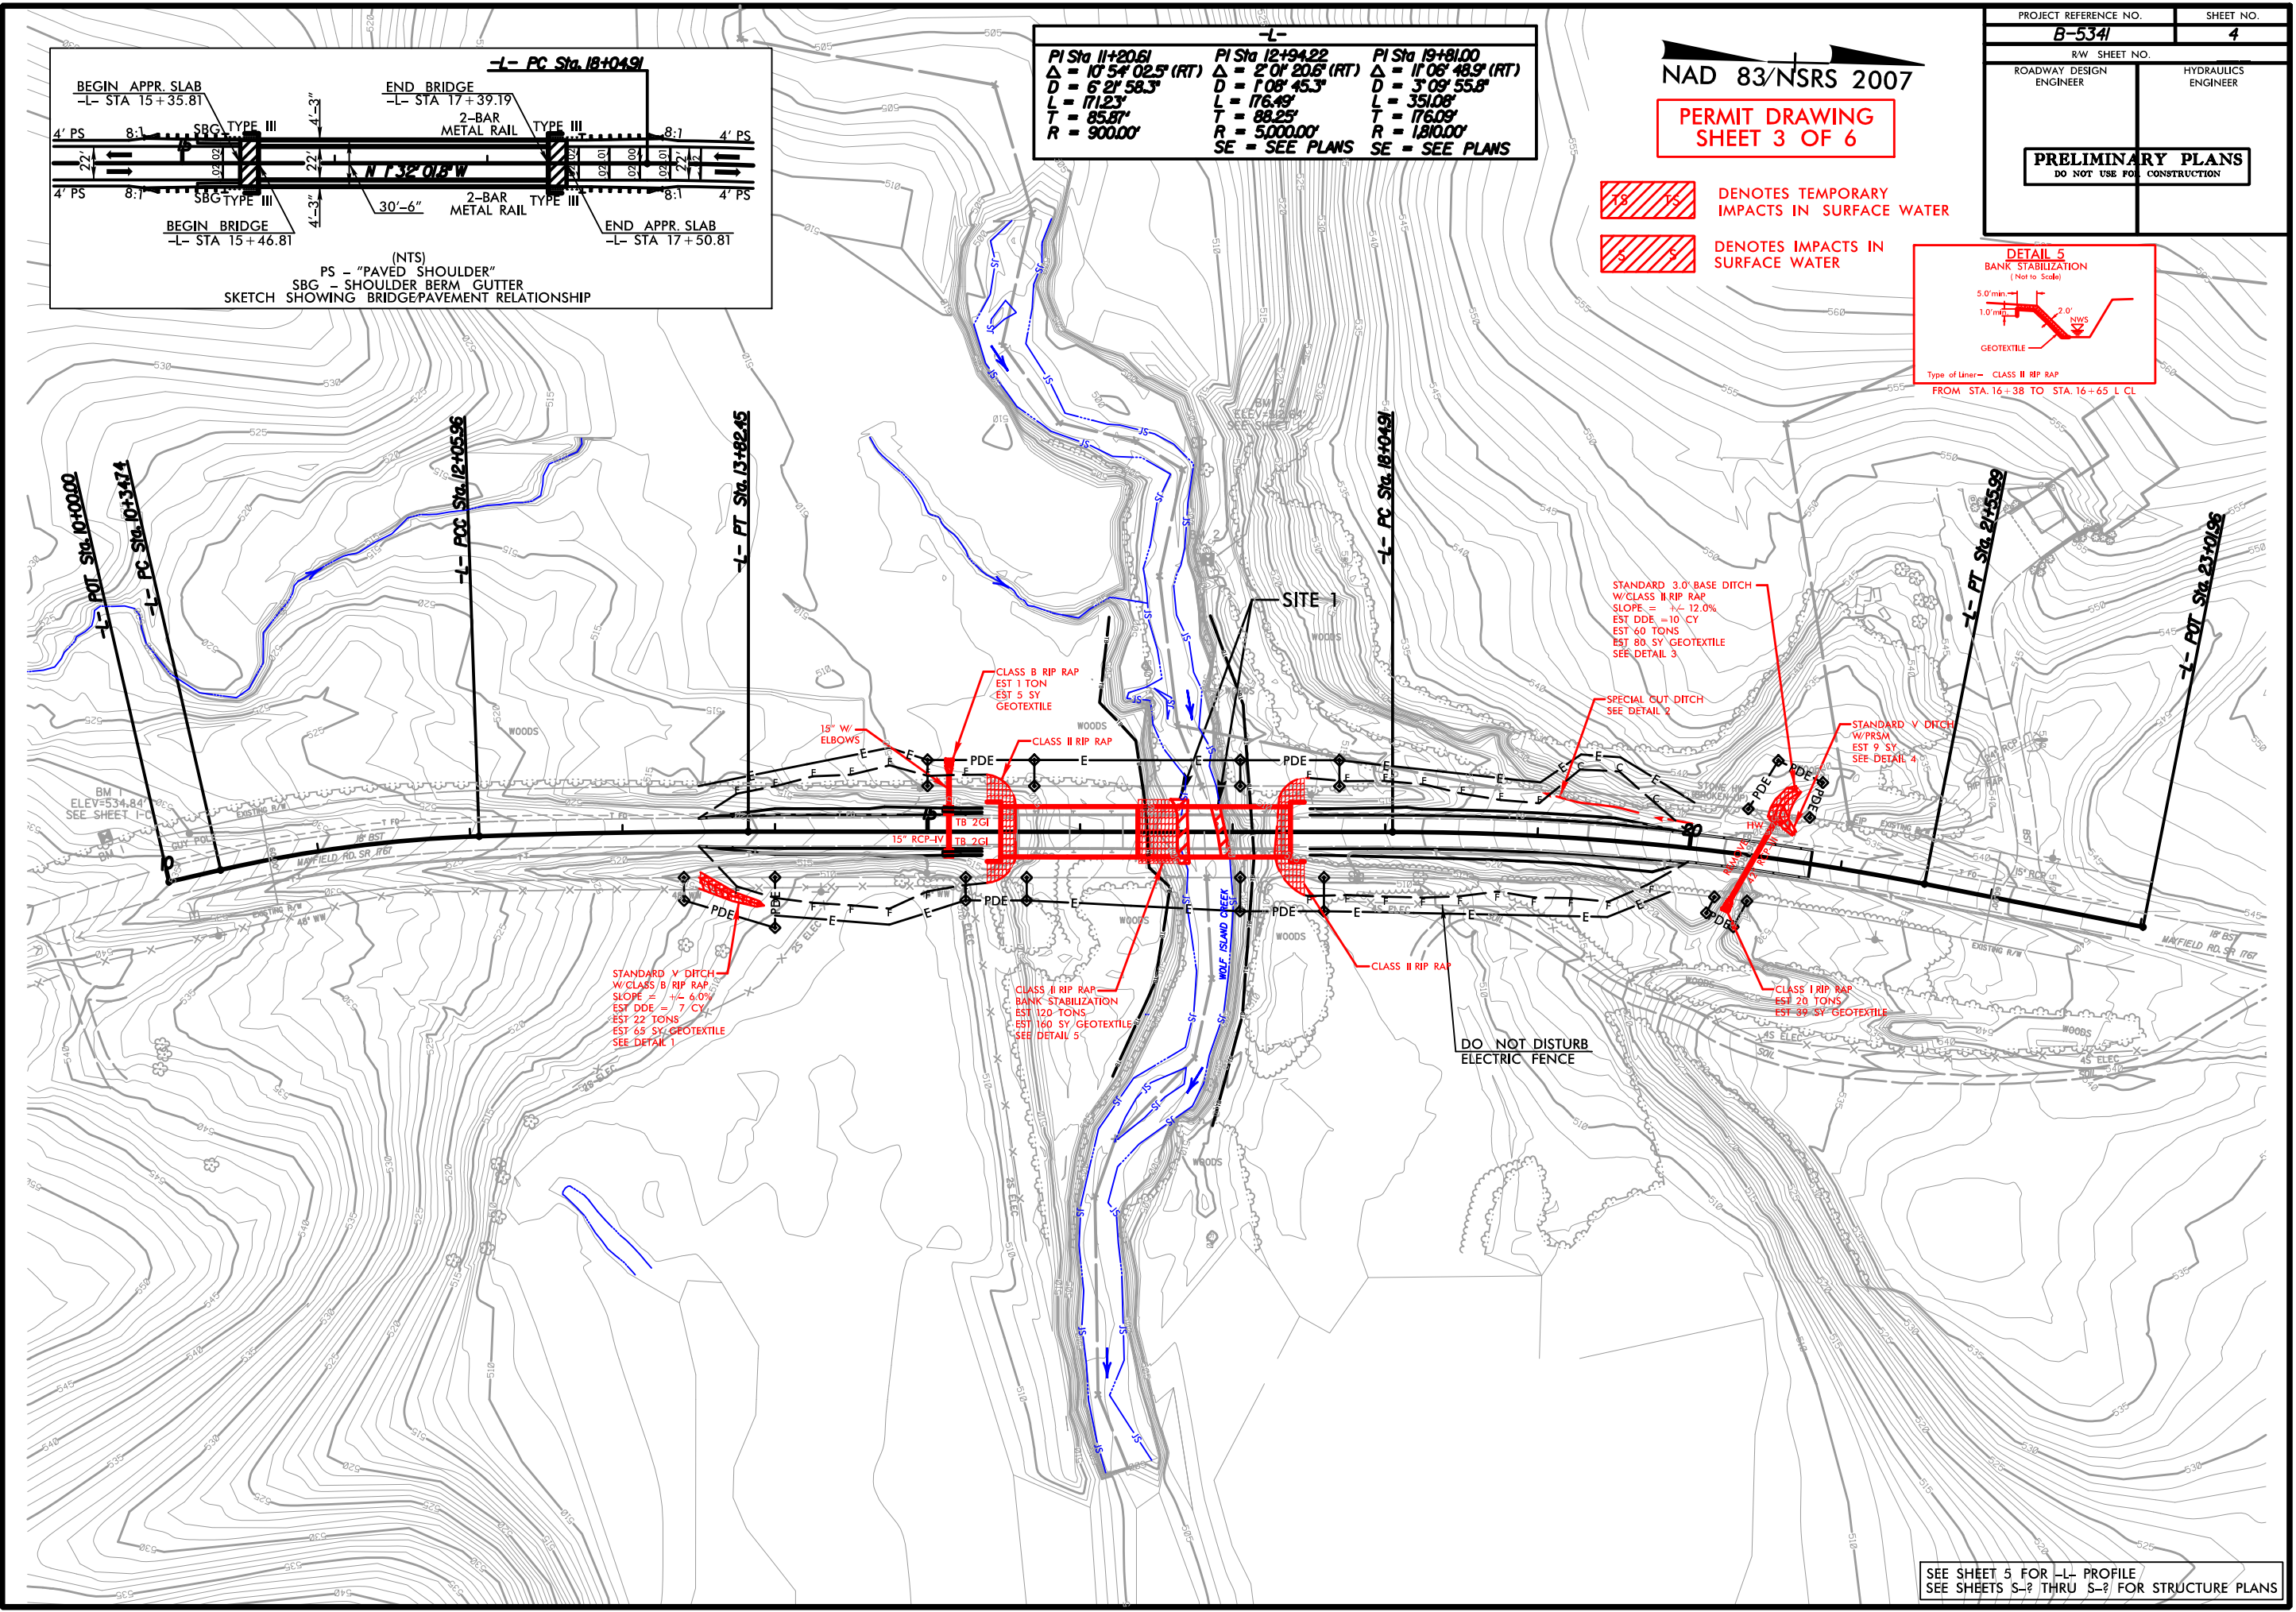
-L- PC Sta. 18+04.91

BEGIN APPR. SLAB
-L- STA 15+35.81

END BRIDGE
-L- STA 17+39.19

2-BAR
METAL RAIL

4' PS 8:1 SBG TYPE III 4'-3" TYPE III 8:1 4' PS

N 1°32'01.8" W

4' PS 8:1 SBG TYPE III 30'-6" 2-BAR METAL RAIL TYPE III 8:1 4' PS

4'-3"

BEGIN BRIDGE
-L- STA 15+46.81

END APPR. SLAB
-L- STA 17+50.81

(NTS)
PS - "PAVED SHOULDER"
SBG - SHOULDER BERM GUTTER
SKETCH SHOWING BRIDGE/PAVEMENT RELATIONSHIP

-L-

| PI Sta 11+20.61 | PI Sta 12+94.22 | PI Sta 19+81.00 |
|---|---|---|
| $\Delta$ = 10° 54' 02.5" (RT) | $\Delta$ = 2° 01' 20.6" (RT) | $\Delta$ = 11° 06' 48.9" (RT) |
| D = 6° 21' 58.3" | D = 1° 08' 45.3" | D = 3° 09' 55.8" |
| L = 171.23' | L = 176.49' | L = 351.08' |
| T = 85.87' | T = 88.25' | T = 176.09' |
| R = 900.00' | R = 5,000.00' | R = 1,810.00' |
| | SE = SEE PLANS | SE = SEE PLANS |

NAD 83/NSRS 2007

PERMIT DRAWING
SHEET 3 OF 6

DENOTES TEMPORARY IMPACTS IN SURFACE WATER

DENOTES IMPACTS IN SURFACE WATER

| PROJECT REFERENCE NO. | SHEET NO. |
|---|---|
| B-5341 | 4 |
| R/W SHEET NO. | |
| ROADWAY DESIGN ENGINEER | HYDRAULICS ENGINEER |

PRELIMINARY PLANS
DO NOT USE FOR CONSTRUCTION

DETAIL 5
BANK STABILIZATION
(Not to Scale)
5.0'min. 1.0'min. 2.0' NWS
GEOTEXTILE
Type of Liner= CLASS II RIP RAP
FROM STA. 16+38 TO STA. 16+65 L CL

-L- POT Sta. 10+00.00
-L- PC Sta. 10+34.74
-L- PCC Sta. 12+05.96
-L- PT Sta. 13+82.45
-L- PC Sta. 18+04.91
-L- PT Sta. 21+55.99
-L- POT Sta. 23+01.96

SITE 1

BM 1
ELEV=534.84'
SEE SHEET 1-C

BM 2
ELEV=532.84'
SEE SHEET 1-C

MAYFIELD RD. SR 1767

WOLF ISLAND CREEK

CLASS B RIP RAP
EST 1 TON
EST 5 SY
GEOTEXTILE

15" W/
ELBOWS

CLASS II RIP RAP

15" RCP-IV
TB 2GI
TB 2GI

PDE
E
F
WOODS

STANDARD 3.0' BASE DITCH
W/CLASS II RIP RAP
SLOPE = +/- 12.0%
EST DDE =10 CY
EST 60 TONS
EST 80 SY GEOTEXTILE
SEE DETAIL 3

SPECIAL CUT DITCH
SEE DETAIL 2

STANDARD V DITCH
W/PRSM
EST 9 SY
SEE DETAIL 4

STANDARD V DITCH
W/CLASS B RIP RAP
SLOPE = +/- 6.0%
EST DDE = 7 CY
EST 22 TONS
EST 65 SY GEOTEXTILE
SEE DETAIL 1

CLASS II RIP RAP
BANK STABILIZATION
EST 120 TONS
EST 160 SY GEOTEXTILE
SEE DETAIL 5

CLASS II RIP RAP

DO NOT DISTURB
ELECTRIC FENCE

CLASS I RIP RAP
EST 20 TONS
EST 39 SY GEOTEXTILE

SEE SHEET 5 FOR -L- PROFILE
SEE SHEETS S-? THRU S-? FOR STRUCTURE PLANS